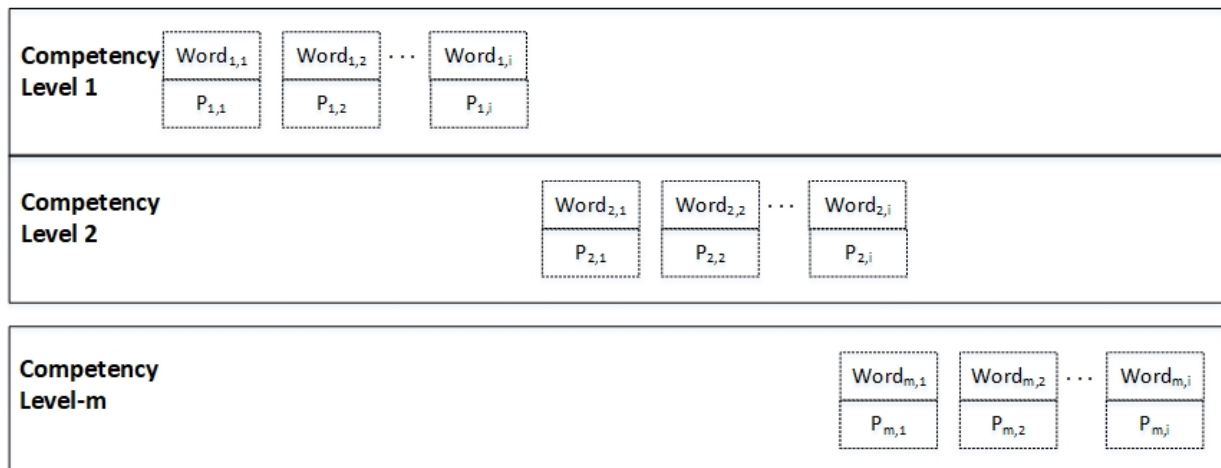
Competency Level 1

$Word_{1,1}$ $P_{1,1}$

$Word_{1,2}$ $P_{1,2}$

...

$Word_{1,i}$ $P_{1,i}$

Competency Level 2

$Word_{2,1}$ $P_{2,1}$

$Word_{2,2}$ $P_{2,2}$

...

$Word_{2,i}$ $P_{2,i}$

Competency Level-m

$Word_{m,1}$ $P_{m,1}$

$Word_{m,2}$ $P_{m,2}$

...

$Word_{m,i}$ $P_{m,i}$